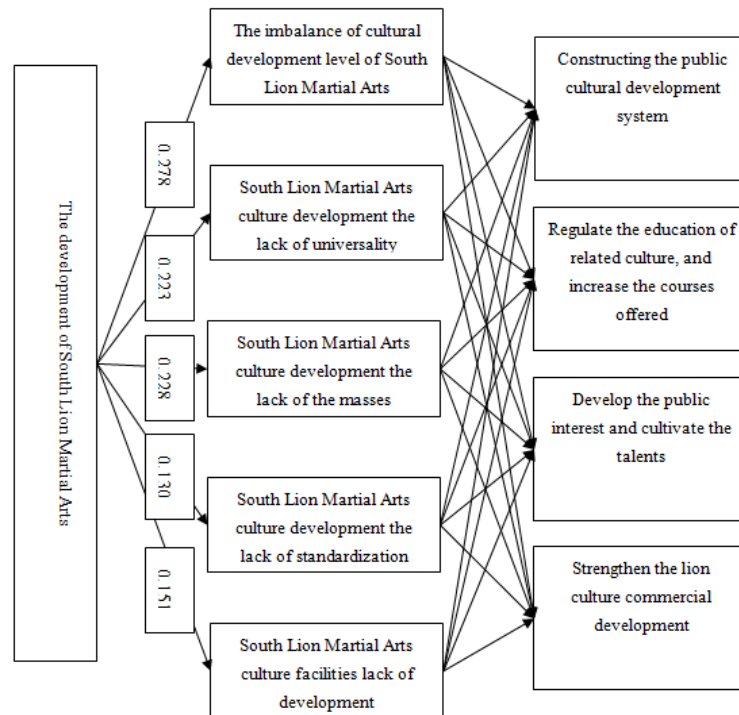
The development of South Lion Martial Arts

0.278

0.223

0.228

0.130

0.151

The imbalance of cultural development level of South Lion Martial Arts

South Lion Martial Arts culture development the lack of universality

South Lion Martial Arts culture development the lack of the masses

South Lion Martial Arts culture development the lack of standardization

South Lion Martial Arts culture facilities lack of development

Constructing the public cultural development system

Regulate the education of related culture, and increase the courses offered

Develop the public interest and cultivate the talents

Strengthen the lion culture commercial development